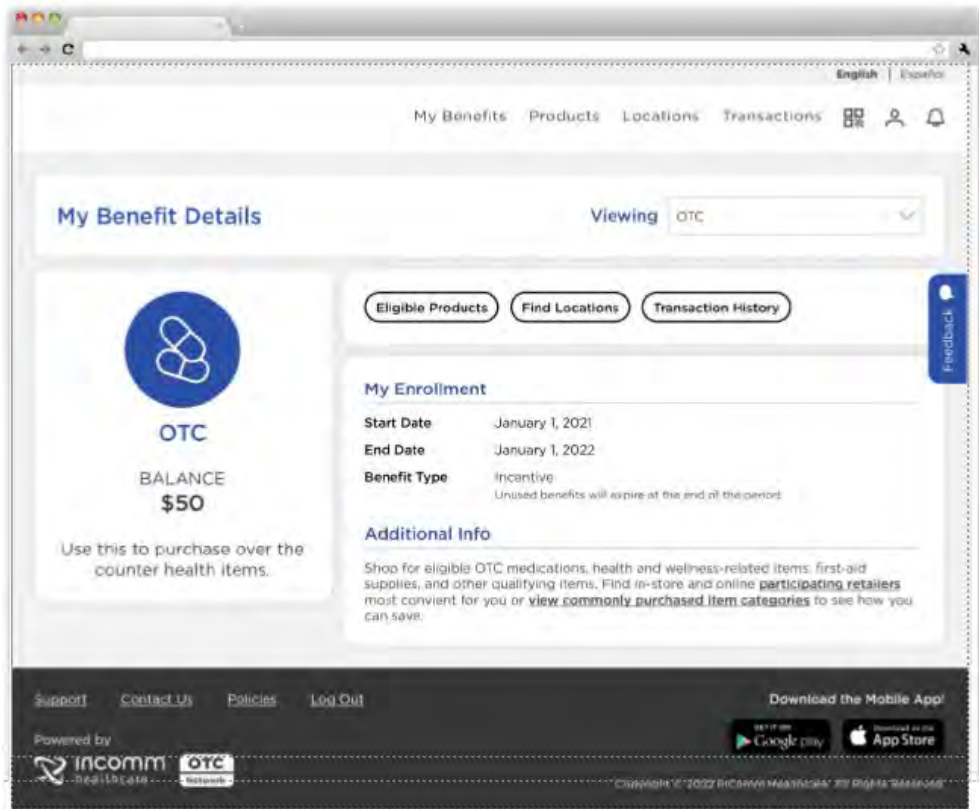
English | Español

My Benefits Products Locations Transactions

My Benefit Details

Viewing OTC

Eligible Products Find Locations Transaction History

Feedback

OTC

BALANCE
$50

Use this to purchase over the counter health items.

My Enrollment

| Start Date | January 1, 2021 |
|---|---|
| End Date | January 1, 2022 |
| Benefit Type | Incentive<br>Unused benefits will expire at the end of the period. |

Additional Info

Shop for eligible OTC medications, health and wellness-related items, first-aid supplies, and other qualifying items. Find in-store and online participating retailers most convient for you or view commonly purchased item categories to see how you can save.

Support Contact Us Policies Log Out

Download the Mobile App!

GET IT ON Google play

Download on the App Store

Powered by

incomm healthcare OTC Network

Copyright © 2022 InComm Healthcare. All Rights Reserved.